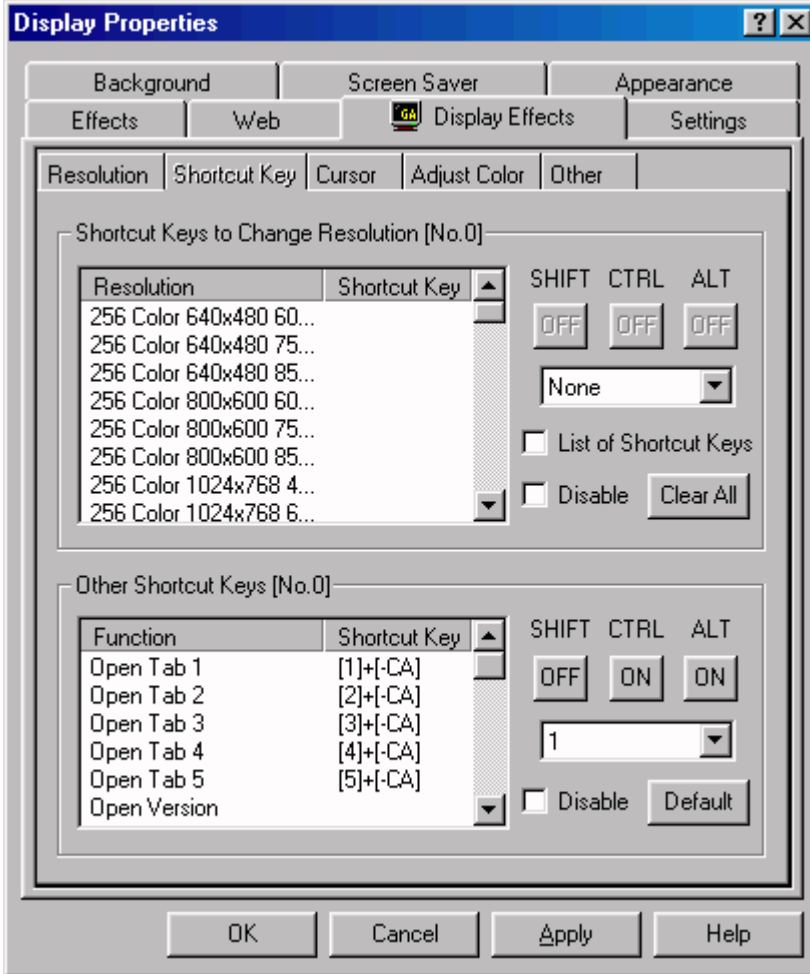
Display Properties
? X

Background | Screen Saver | Appearance
Effects | Web | GA Display Effects | Settings

Resolution | Shortcut Key | Cursor | Adjust Color | Other

Shortcut Keys to Change Resolution [No.0]

| Resolution | Shortcut Key |
|---|---|
| 256 Color 640x480 60... | |
| 256 Color 640x480 75... | |
| 256 Color 640x480 85... | |
| 256 Color 800x600 60... | |
| 256 Color 800x600 75... | |
| 256 Color 800x600 85... | |
| 256 Color 1024x768 4... | |
| 256 Color 1024x768 6... | |

SHIFT CTRL ALT
OFF OFF OFF
None
List of Shortcut Keys
Disable
Clear All

Other Shortcut Keys [No.0]

| Function | Shortcut Key |
|---|---|
| Open Tab 1 | [1]+[-CA] |
| Open Tab 2 | [2]+[-CA] |
| Open Tab 3 | [3]+[-CA] |
| Open Tab 4 | [4]+[-CA] |
| Open Tab 5 | [5]+[-CA] |
| Open Version | |

SHIFT CTRL ALT
OFF ON ON
1
Disable
Default

OK Cancel Apply Help